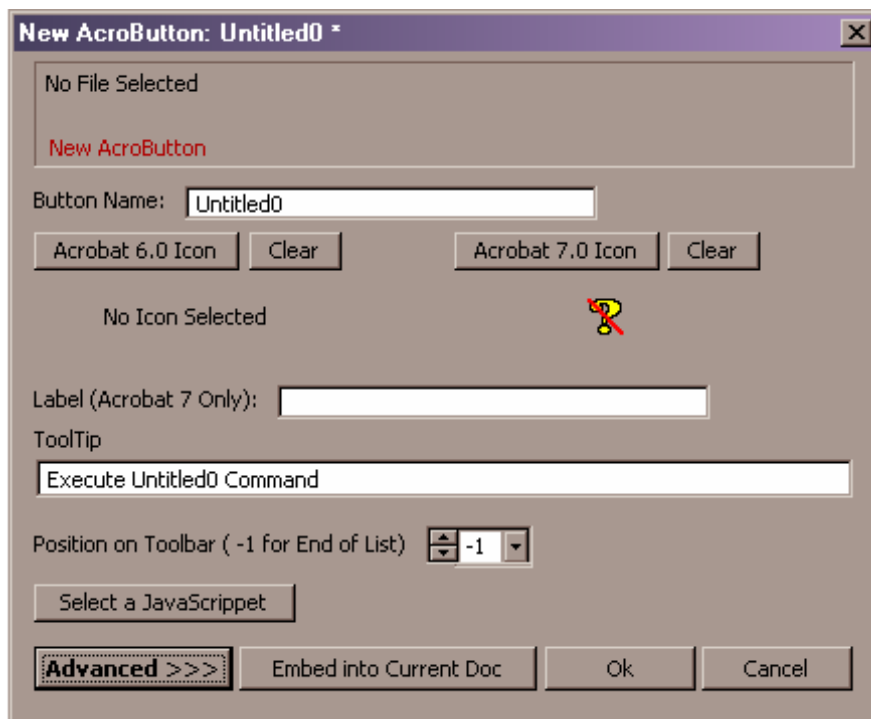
New AcroButton: Untitled0 *

No File Selected

New AcroButton

Button Name: Untitled0

Acrobat 6.0 Icon Clear Acrobat 7.0 Icon Clear

No Icon Selected

Label (Acrobat 7 Only):

ToolTip

Execute Untitled0 Command

Position on Toolbar ( -1 for End of List) -1

Select a JavaScrippet

Advanced >>> Embed into Current Doc Ok Cancel